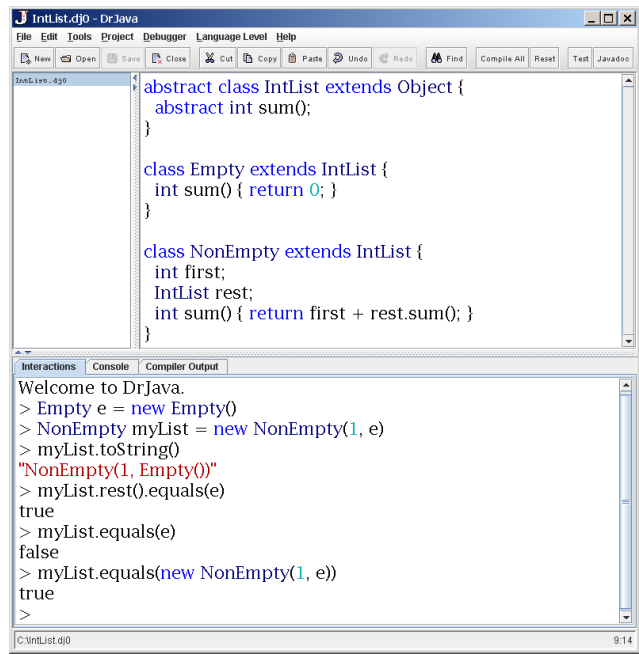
IntList.dj0 - DrJava

File Edit Tools Project Debugger Language Level Help

New Open Save Close Cut Copy Paste Undo Redo Find Compile All Reset Test Javadoc

IntList.dj0

abstract class IntList extends Object {
  abstract int sum();
}

class Empty extends IntList {
  int sum() { return 0; }
}

class NonEmpty extends IntList {
  int first;
  IntList rest;
  int sum() { return first + rest.sum(); }
}

Interactions Console Compiler Output

Welcome to DrJava.
> Empty e = new Empty()
> NonEmpty myList = new NonEmpty(1, e)
> myList.toString()
"NonEmpty(1, Empty())"
> myList.rest().equals(e)
true
> myList.equals(e)
false
> myList.equals(new NonEmpty(1, e))
true
>

C:\IntList.dj0 9:14